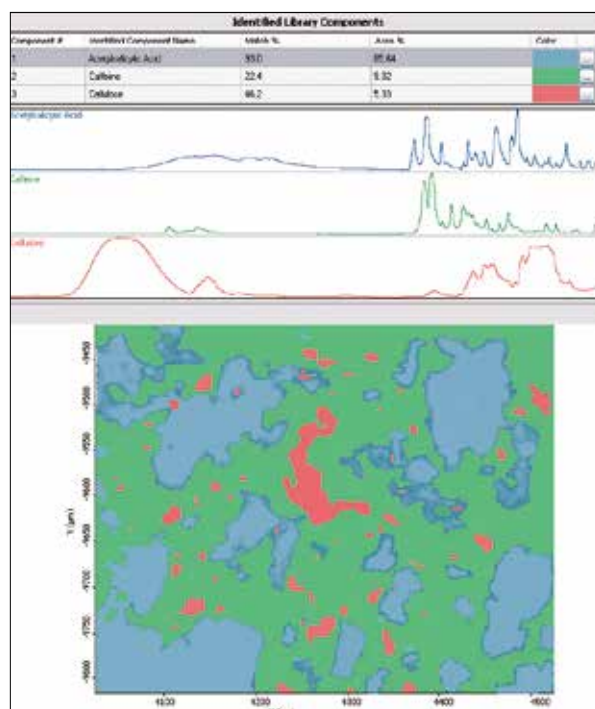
Identified Library Components

| Component # | Identified Component Name | Match % | Area % | Color |
|---|---|---|---|---|
| 1 | Acetylsalicylic Acid | 93.0 | 85.44 | |
| 2 | Caffeine | 22.4 | 9.32 | |
| 3 | Cellulose | 66.2 | 5.33 | |

Acetylsalicylic Acid

Caffeine

Cellulose

-9450
-9500
-9550
-9600
-9650
-9700
-9750
-9800

Y (µm)

4100
4200
4300
4400
4500

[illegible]